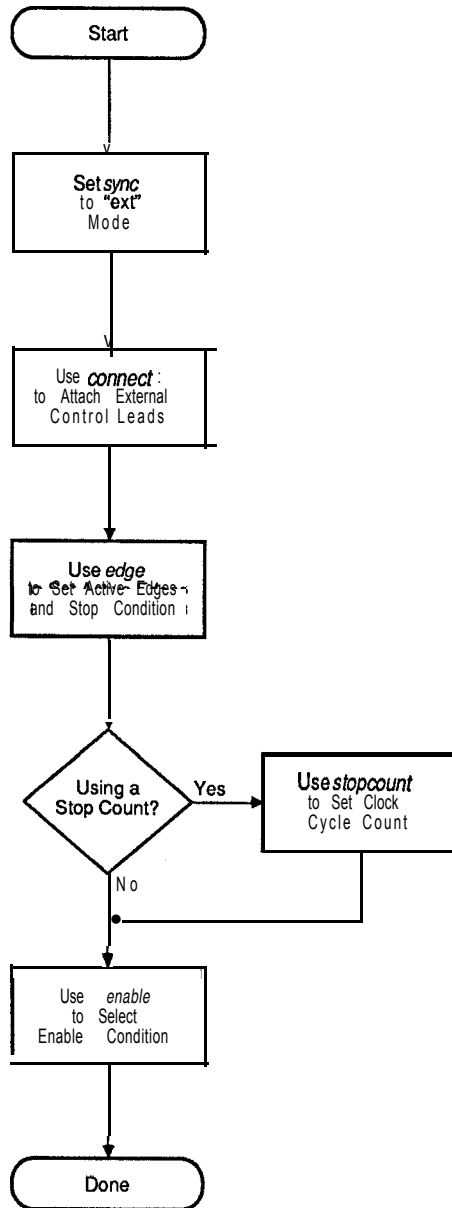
Start

Set *sync* to "ext" Mode

Use *connect* to Attach External Control Leads

Use *edge* to Set Active Edges and Stop Condition

Using a Stop Count?

Yes

Use *stopcount* to Set Clock Cycle Count

No

Use *enable* to Select Enable Condition

Done